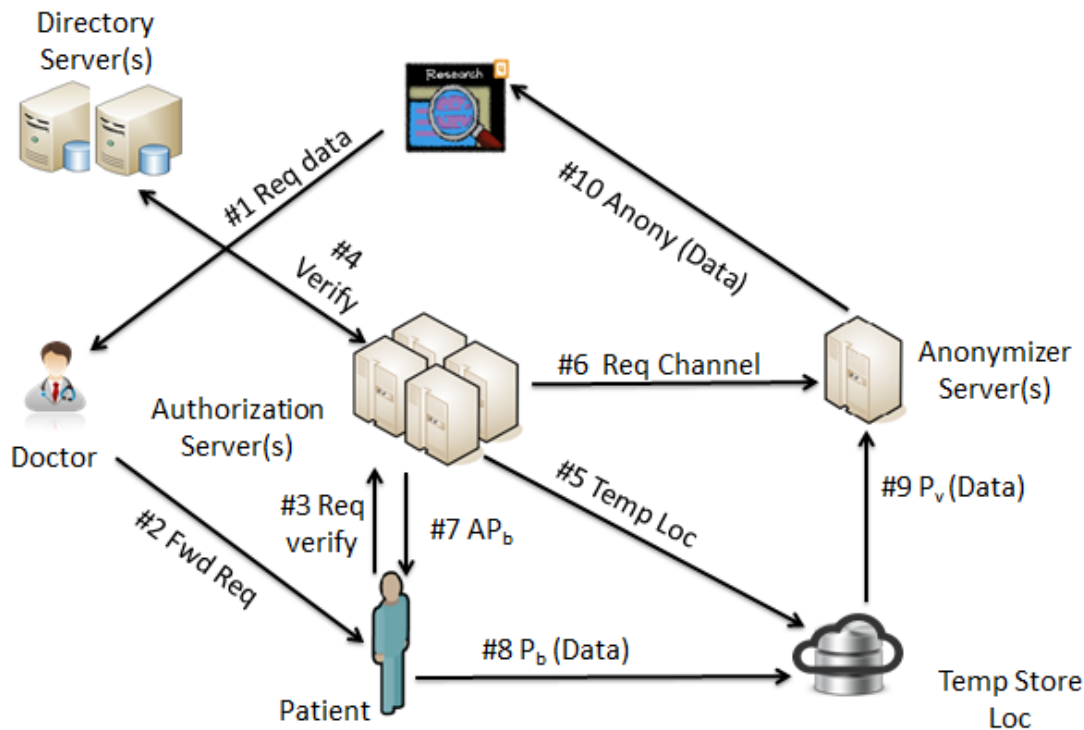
Directory Server(s)

Research

#1 Req data

#10 Anony (Data)

#4 Verify

Doctor

#6 Req Channel

Anonymizer Server(s)

Authorization Server(s)

#5 Temp Loc

#9 $P_v$ (Data)

#3 Req verify

#7 $AP_b$

#2 Fwd Req

#8 $P_b$ (Data)

Patient

Temp Store Loc